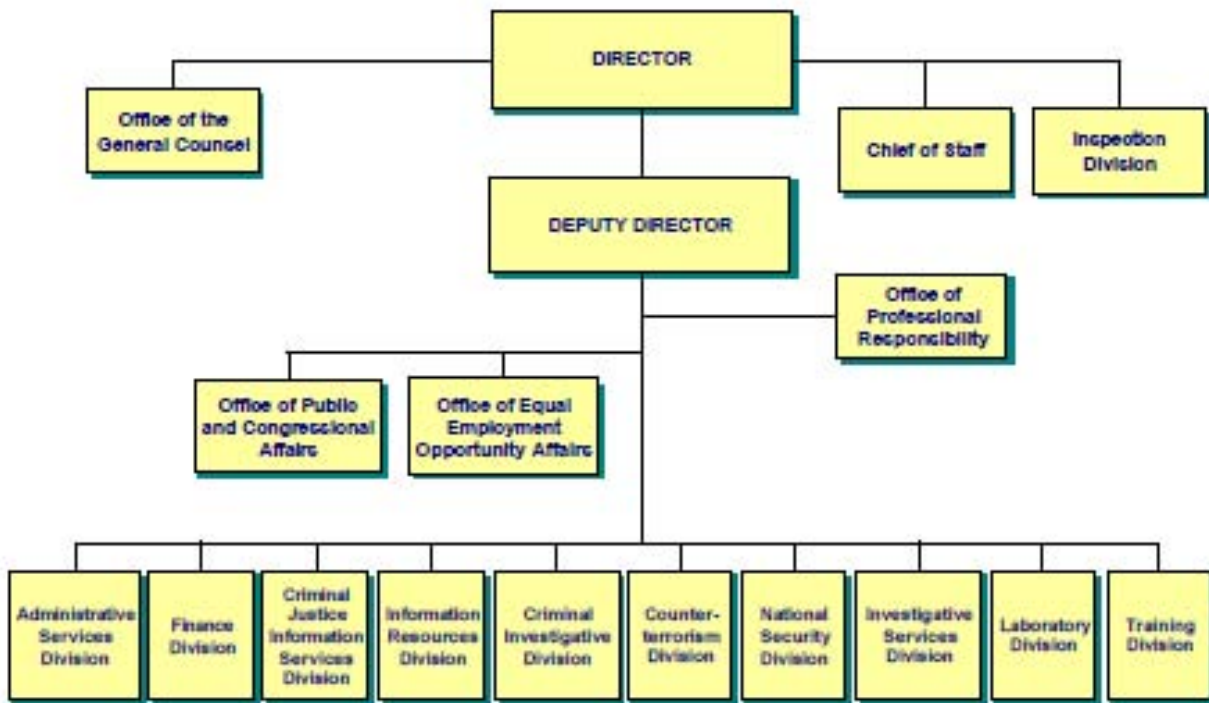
DIRECTOR

Office of the General Counsel

Chief of Staff

Inspection Division

DEPUTY DIRECTOR

Office of Professional Responsibility

Office of Public and Congressional Affairs

Office of Equal Employment Opportunity Affairs

Administrative Services Division

Finance Division

Criminal Justice Information Services Division

Information Resources Division

Criminal Investigative Division

Counter-terrorism Division

National Security Division

Investigative Services Division

Laboratory Division

Training Division